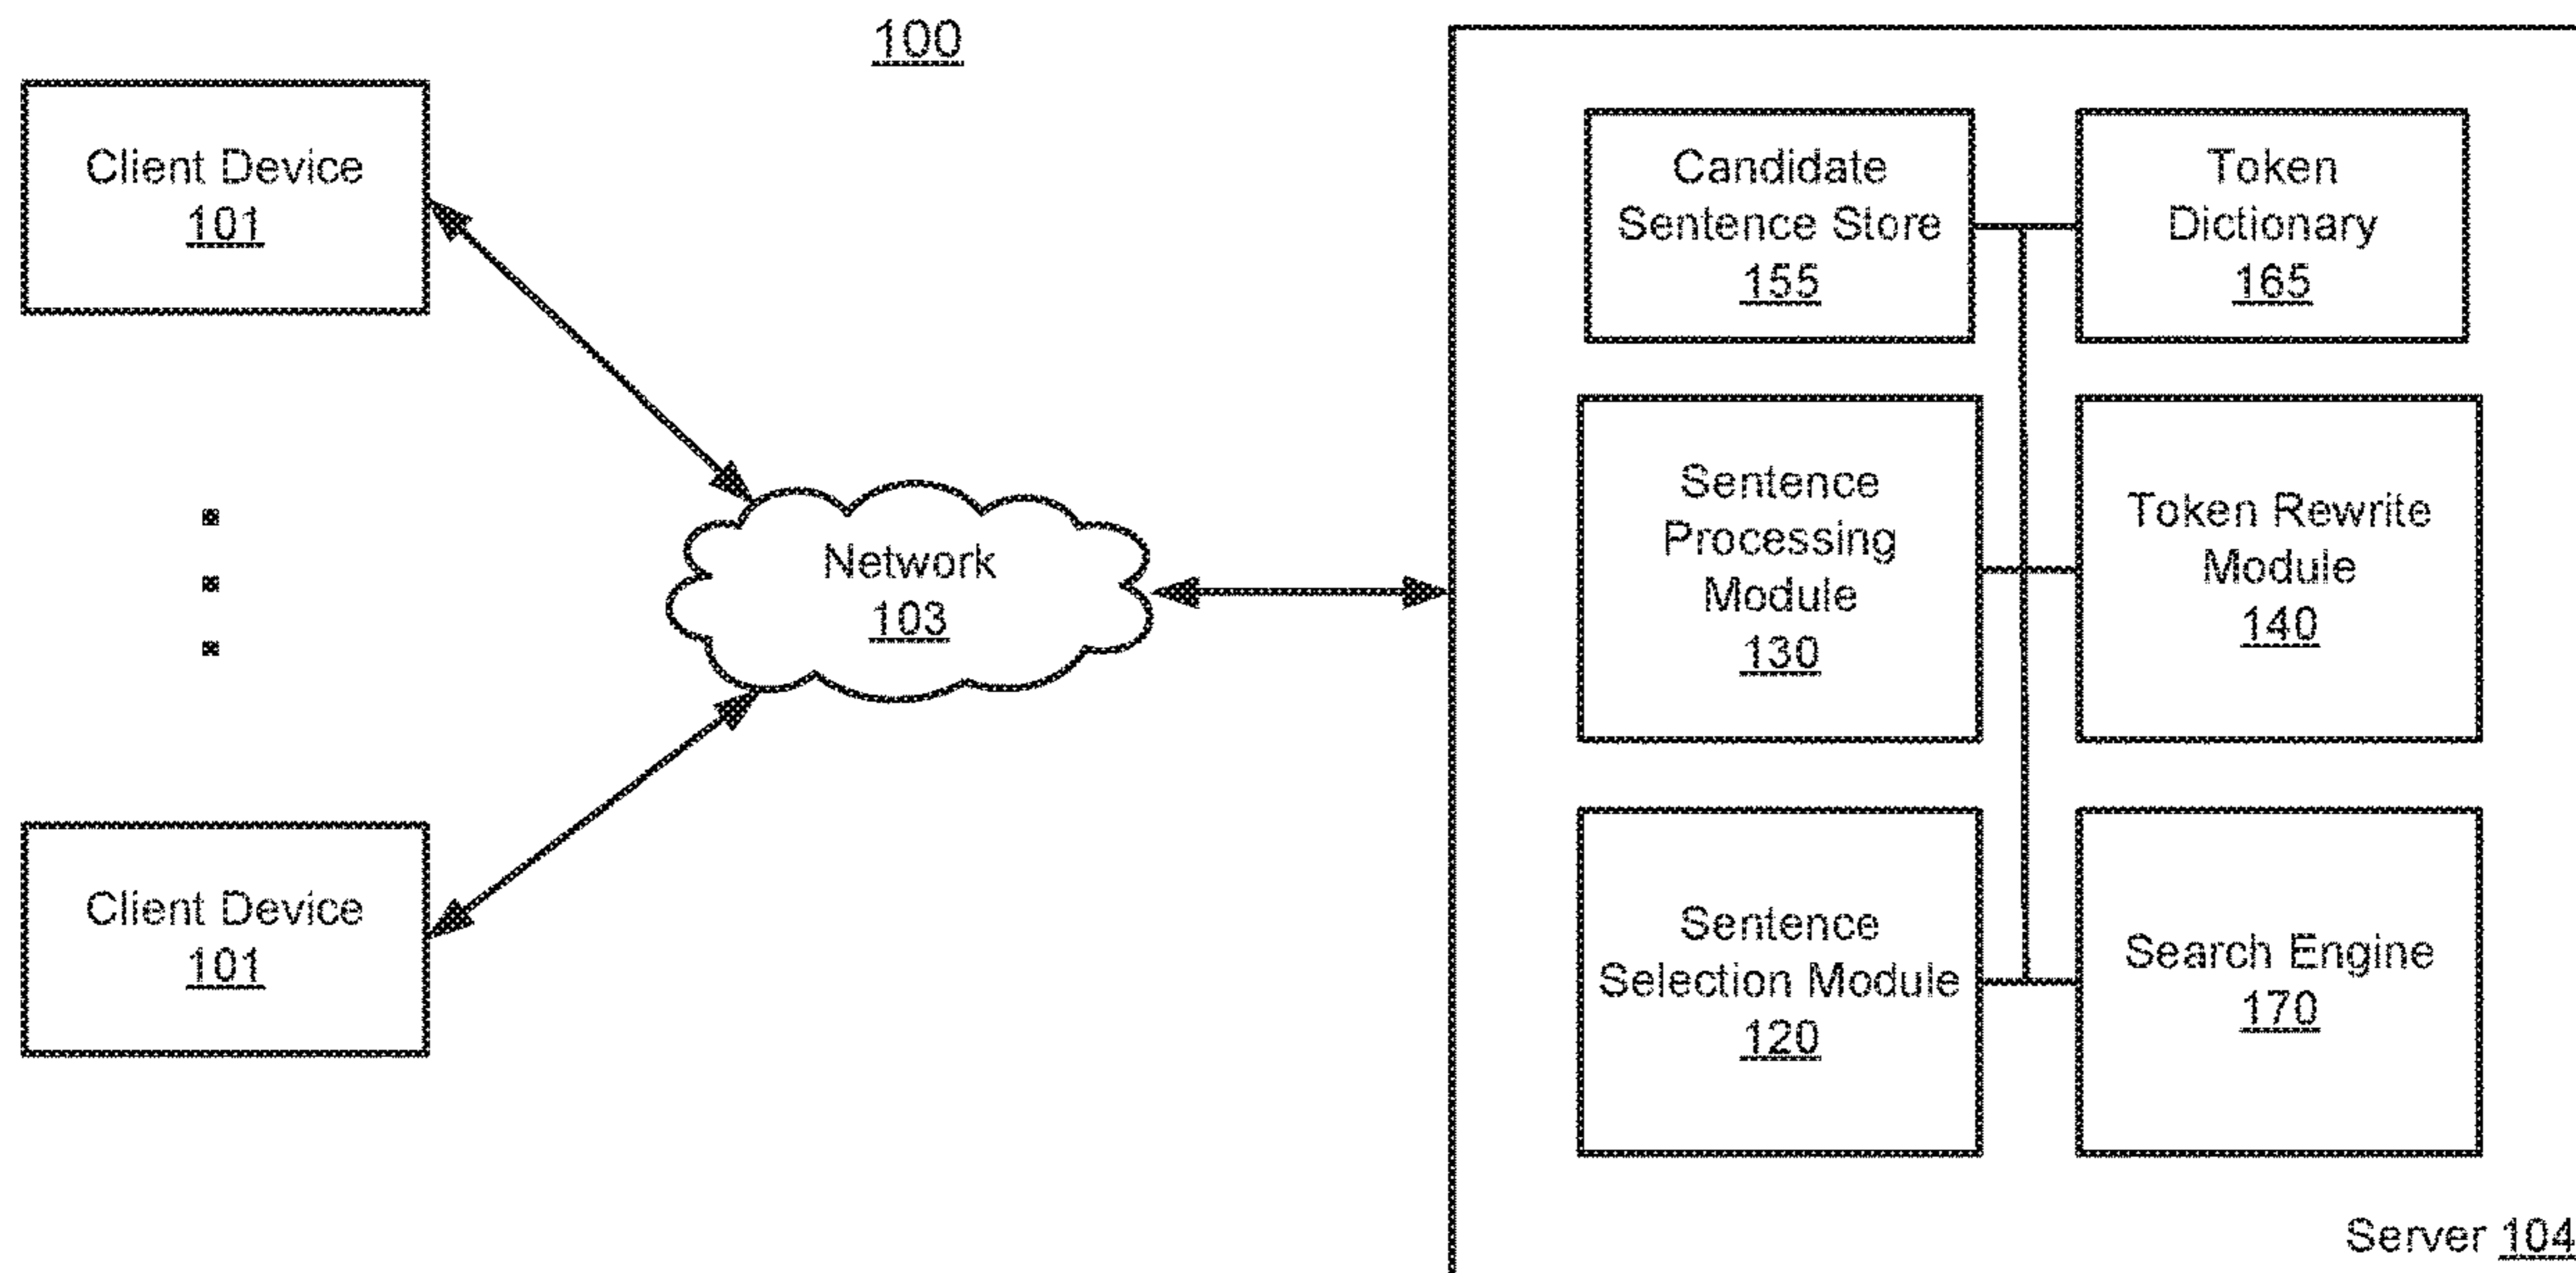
100

Client Device
101

Client Device
101

Network
103

Candidate Sentence Store
155

Token Dictionary
165

Sentence Processing Module
130

Token Rewrite Module
140

Sentence Selection Module
120

Search Engine
170

Server 104